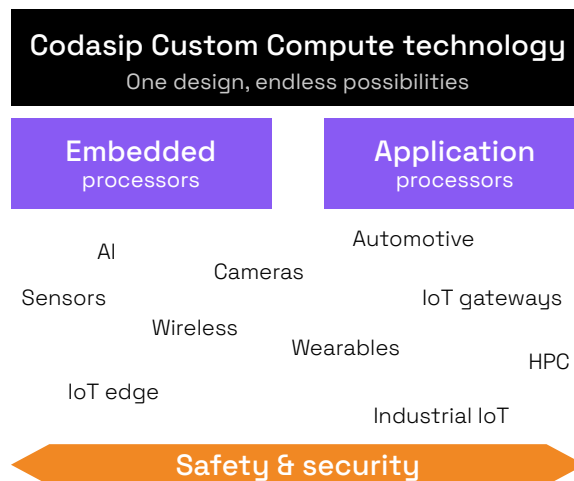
Codasip Custom Compute technology
One design, endless possibilities

Embedded
processors

Application
processors

Automotive

AI

Cameras

Sensors

IoT gateways

Wireless

Wearables

HPC

IoT edge

Industrial IoT

Safety & security